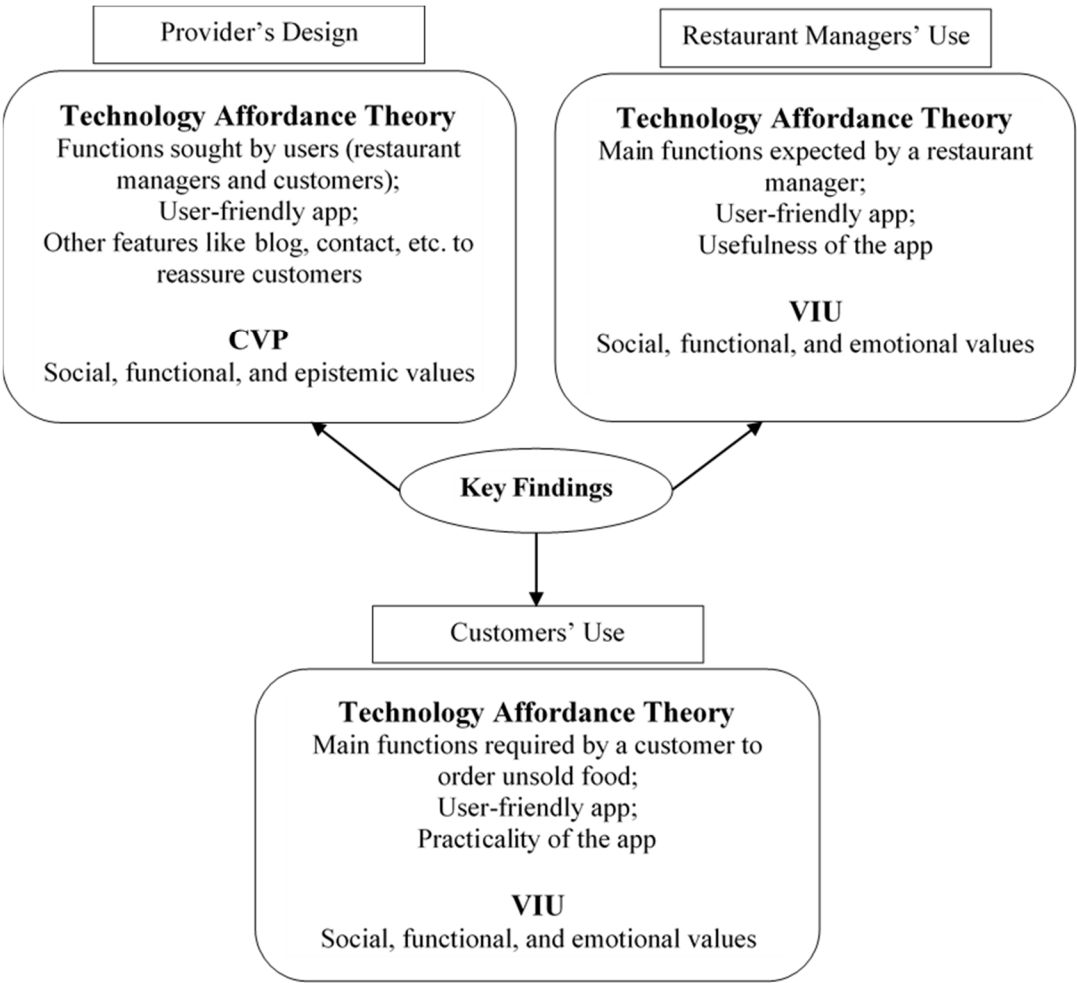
Provider's Design

Technology Affordance Theory
Functions sought by users (restaurant managers and customers);
User-friendly app;
Other features like blog, contact, etc. to reassure customers

CVP
Social, functional, and epistemic values

Restaurant Managers' Use

Technology Affordance Theory
Main functions expected by a restaurant manager;
User-friendly app;
Usefulness of the app

VIU
Social, functional, and emotional values

Key Findings

Customers' Use

Technology Affordance Theory
Main functions required by a customer to order unsold food;
User-friendly app;
Practicality of the app

VIU
Social, functional, and emotional values